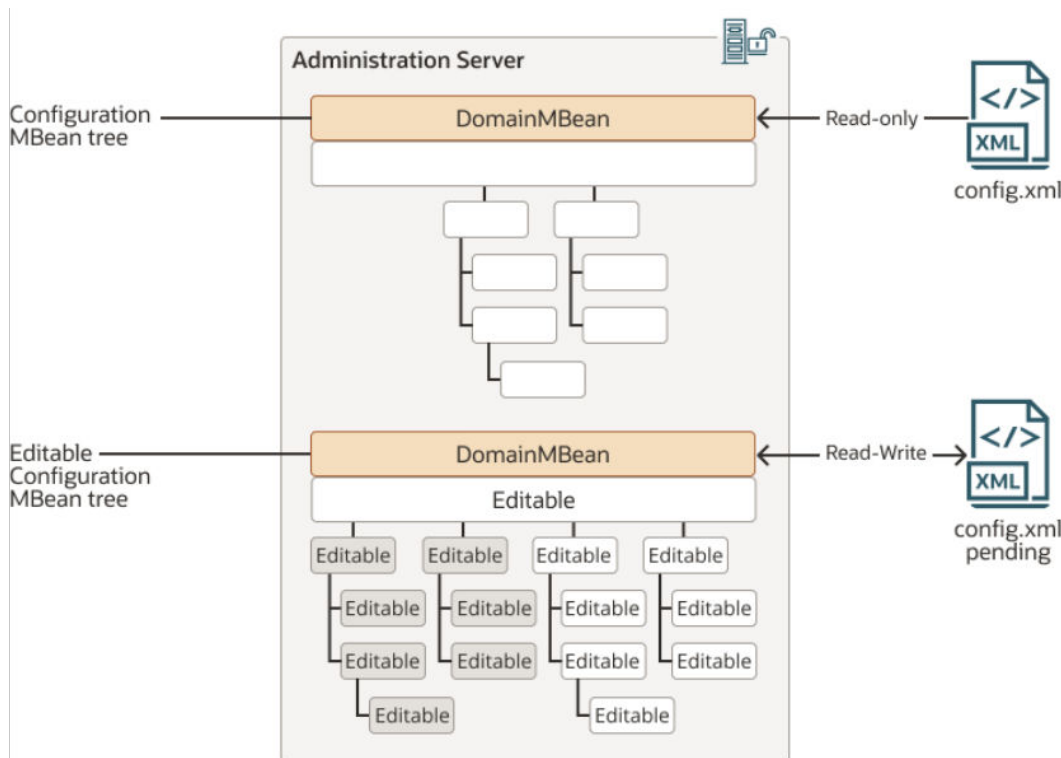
Administration Server

Configuration MBean tree

DomainMBean

Read-only

</>
XML
config.xml

Editable Configuration MBean tree

DomainMBean

Read-Write

</>
XML
config.xml pending

Editable

Editable
Editable
Editable
Editable

Editable
Editable
Editable
Editable

Editable
Editable
Editable
Editable

Editable
Editable